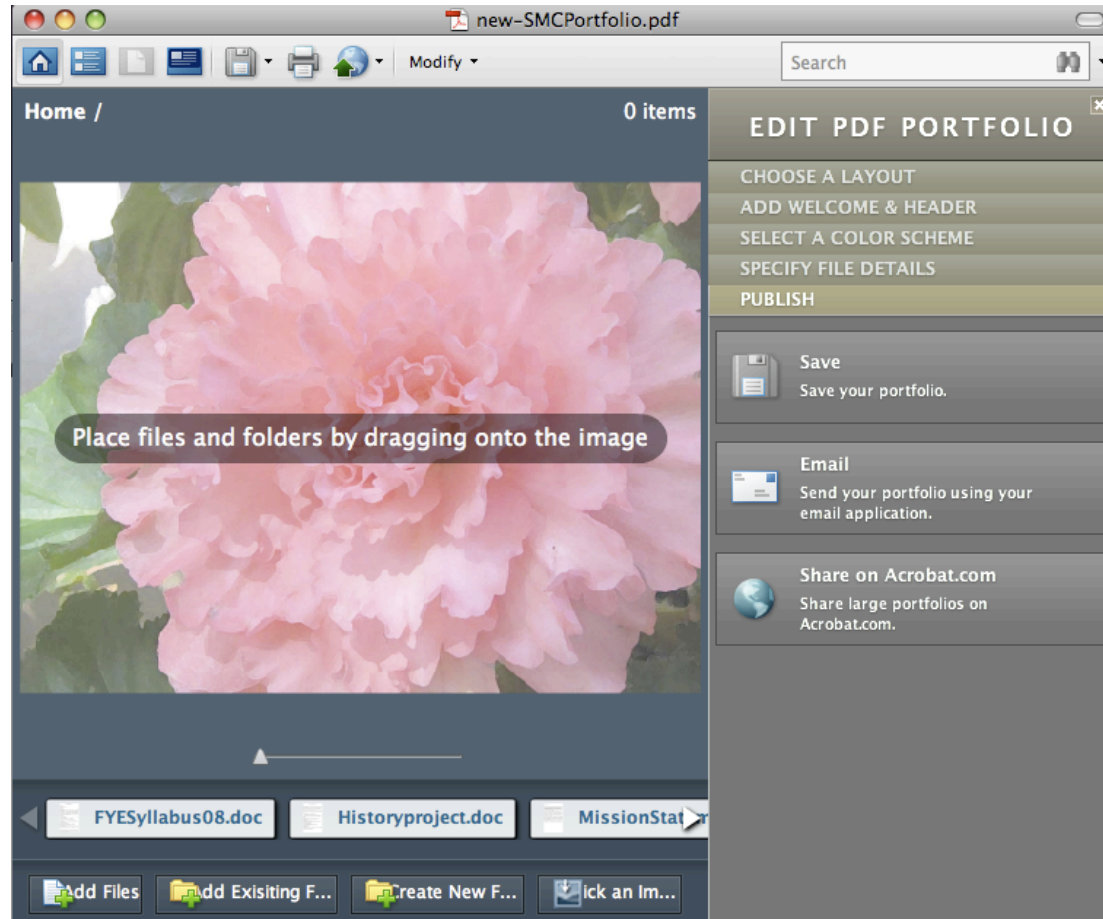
new-SMCPortfolio.pdf

Modify

Search

Home /

0 items

EDIT PDF PORTFOLIO

CHOOSE A LAYOUT
ADD WELCOME & HEADER
SELECT A COLOR SCHEME
SPECIFY FILE DETAILS
PUBLISH

Save
Save your portfolio.

Email
Send your portfolio using your email application.

Share on Acrobat.com
Share large portfolios on Acrobat.com.

Place files and folders by dragging onto the image

FYESyllabus08.doc
Historyproject.doc
MissionSta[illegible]

Add Files
Add Exisiting F...
Create New F...
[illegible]ick an Im...